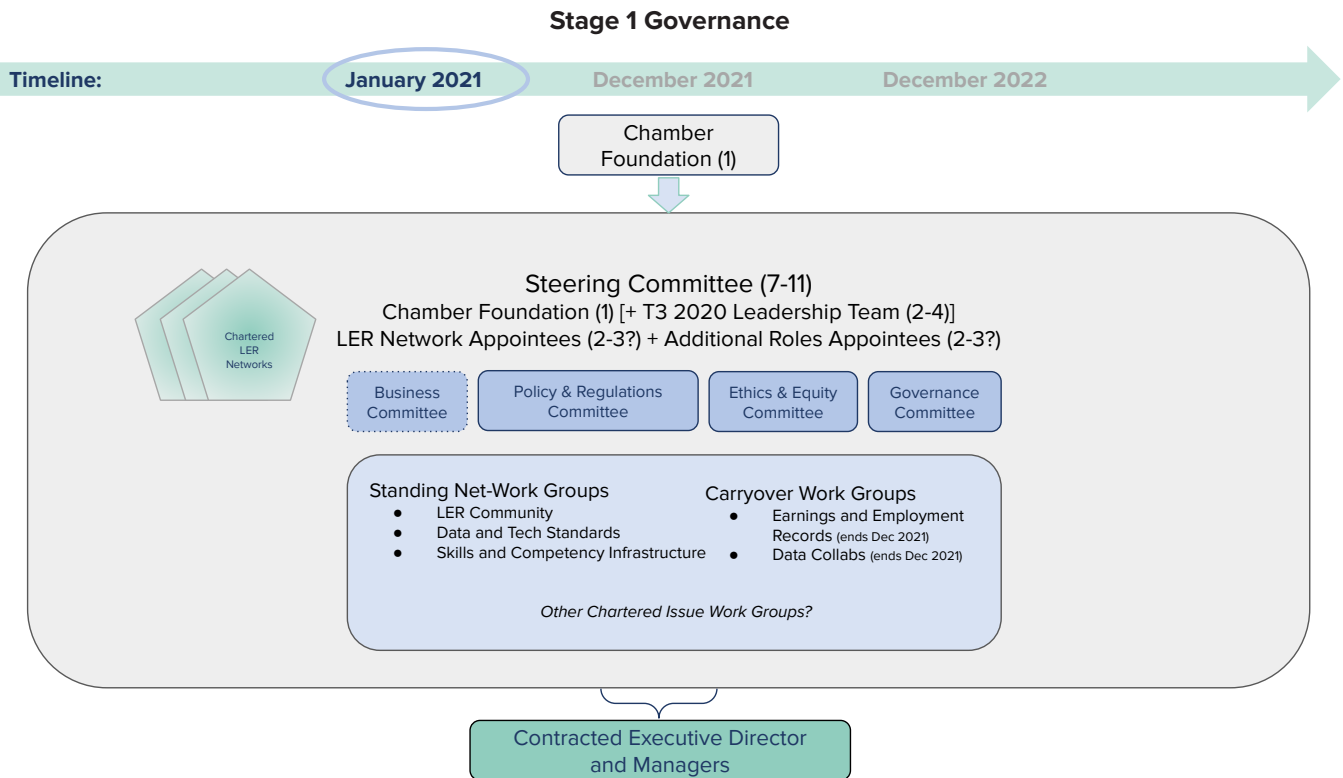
**Stage 1 Governance**

Timeline: January 2021 December 2021 December 2022

Chamber Foundation (1)

Chartered LER Networks

Steering Committee (7-11)
Chamber Foundation (1) [+ T3 2020 Leadership Team (2-4)]
LER Network Appointees (2-3?) + Additional Roles Appointees (2-3?)

Business Committee

Policy & Regulations Committee

Ethics & Equity Committee

Governance Committee

Standing Net-Work Groups
- LER Community
- Data and Tech Standards
- Skills and Competency Infrastructure

Carryover Work Groups
- Earnings and Employment Records (ends Dec 2021)
- Data Collabs (ends Dec 2021)

*Other Chartered Issue Work Groups?*

Contracted Executive Director and Managers